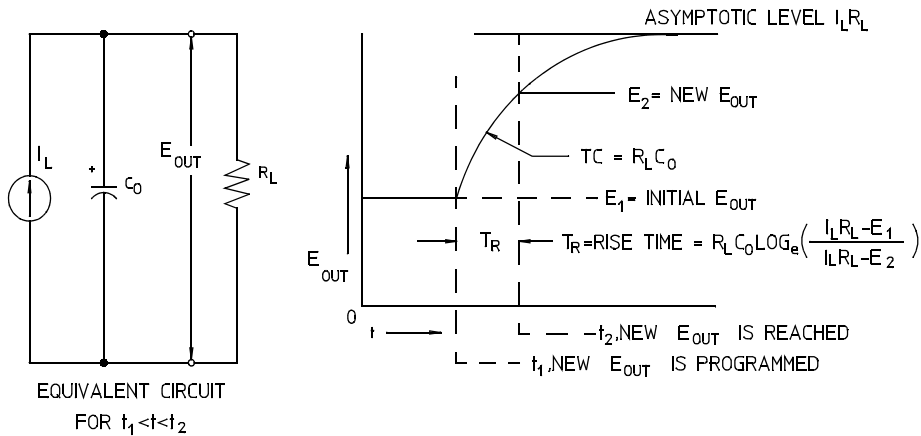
$I_L$

+

$C_0$

$E_{OUT}$

$R_L$

EQUIVALENT CIRCUIT FOR $t_1<t<t_2$

ASYMPTOTIC LEVEL $I_LR_L$

$E_2$= NEW $E_{OUT}$

TC = $R_LC_0$

$E_1$= INITIAL $E_{OUT}$

$T_R$

$T_R$=RISE TIME = $R_LC_0LOG_e\left(\frac{I_LR_L-E_1}{I_LR_L-E_2}\right)$

$E_{OUT}$

0

t

$t_2$,NEW $E_{OUT}$ IS REACHED

$t_1$,NEW $E_{OUT}$ IS PROGRAMMED